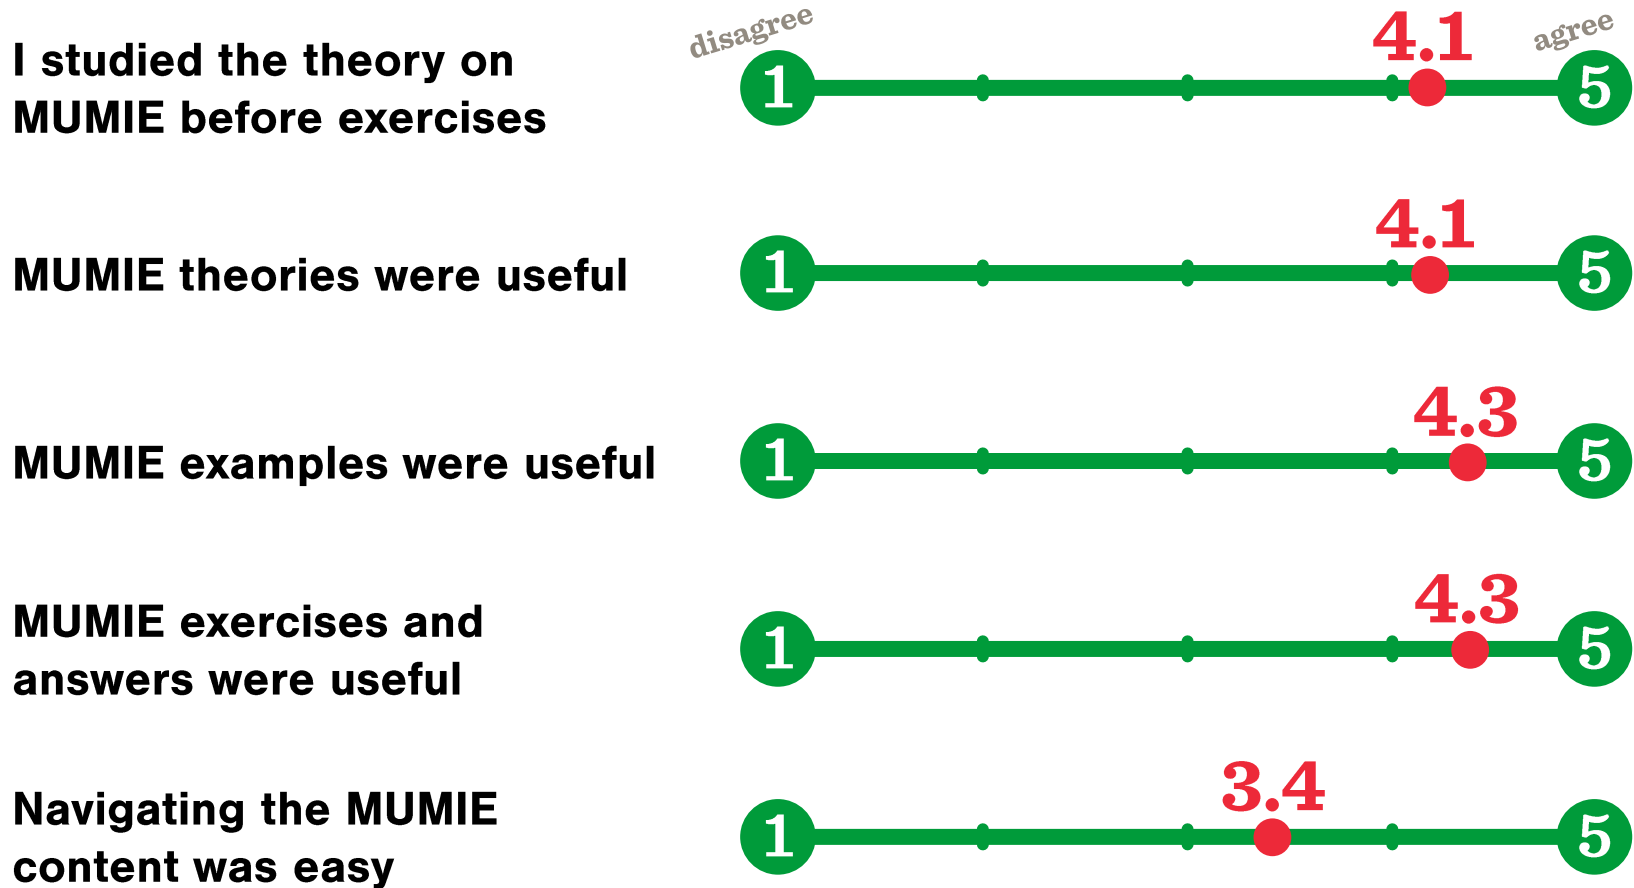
I studied the theory on MUMIE before exercises

disagree 4.1 agree

1 5

MUMIE theories were useful

4.1

1 5

MUMIE examples were useful

4.3

1 5

MUMIE exercises and answers were useful

4.3

1 5

Navigating the MUMIE content was easy

3.4

1 5